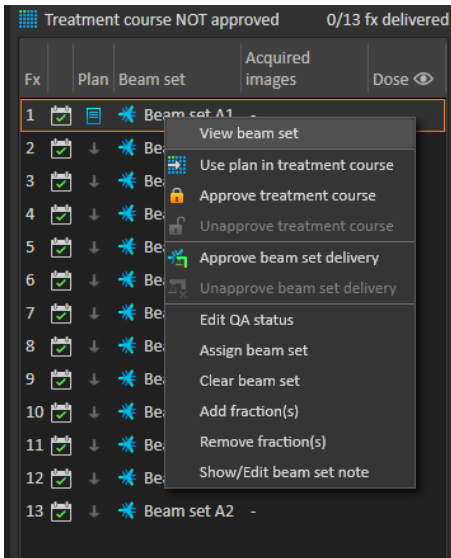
Treatment course NOT approved 0/13 fx delivered

| Fx | | Plan | Beam set | Acquired images | Dose |
|---|---|---|---|---|---|
| 1 | | | Beam set A1 | - | |
| 2 | | | Bea | | |
| 3 | | | Bea | | |
| 4 | | | Bea | | |
| 5 | | | Bea | | |
| 6 | | | Bea | | |
| 7 | | | Bea | | |
| 8 | | | Bea | | |
| 9 | | | Bea | | |
| 10 | | | Bea | | |
| 11 | | | Bea | | |
| 12 | | | Bea | | |
| 13 | | | Beam set A2 | - | |

View beam set
Use plan in treatment course
Approve treatment course
Unapprove treatment course
Approve beam set delivery
Unapprove beam set delivery
Edit QA status
Assign beam set
Clear beam set
Add fraction(s)
Remove fraction(s)
Show/Edit beam set note